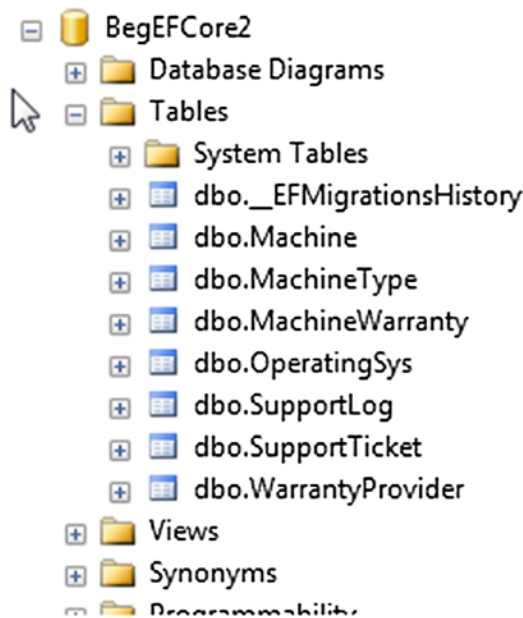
BegEFCore2
Database Diagrams
Tables
System Tables
dbo.__EFMigrationsHistory
dbo.Machine
dbo.MachineType
dbo.MachineWarranty
dbo.OperatingSys
dbo.SupportLog
dbo.SupportTicket
dbo.WarrantyProvider
Views
Synonyms
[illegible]